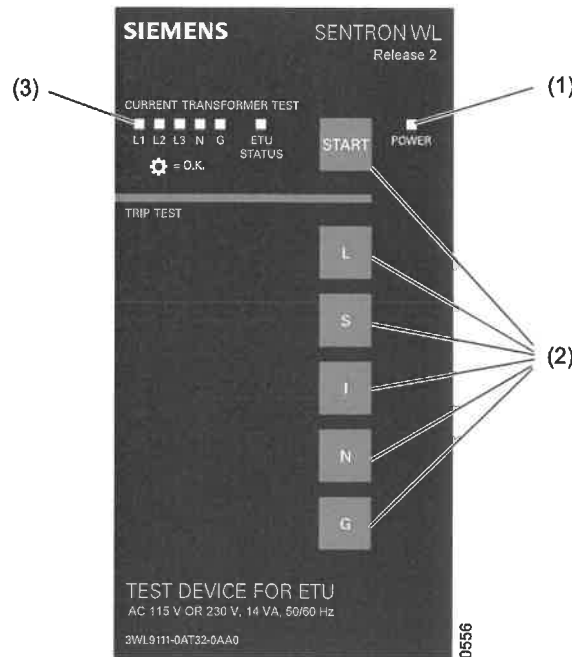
SIEMENS

SENTRON WL
Release 2

(3)

(1)

CURRENT TRANSFORMER TEST

L1 L2 L3 N G

ETU STATUS

= O.K.

START

POWER

TRIP TEST

L

S

I

N

G

(2)

TEST DEVICE FOR ETU
AC 115 V OR 230 V, 14 VA, 50/60 Hz

3WL9111-0AT32-0AA0

0556